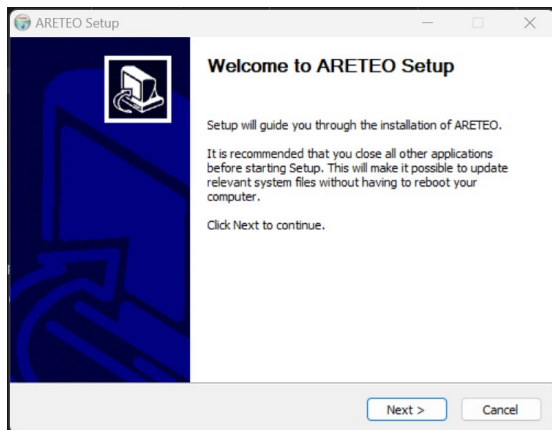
ARETEO Setup

Welcome to ARETEO Setup

Setup will guide you through the installation of ARETEO.

It is recommended that you close all other applications before starting Setup. This will make it possible to update relevant system files without having to reboot your computer.

Click Next to continue.

Next >

Cancel